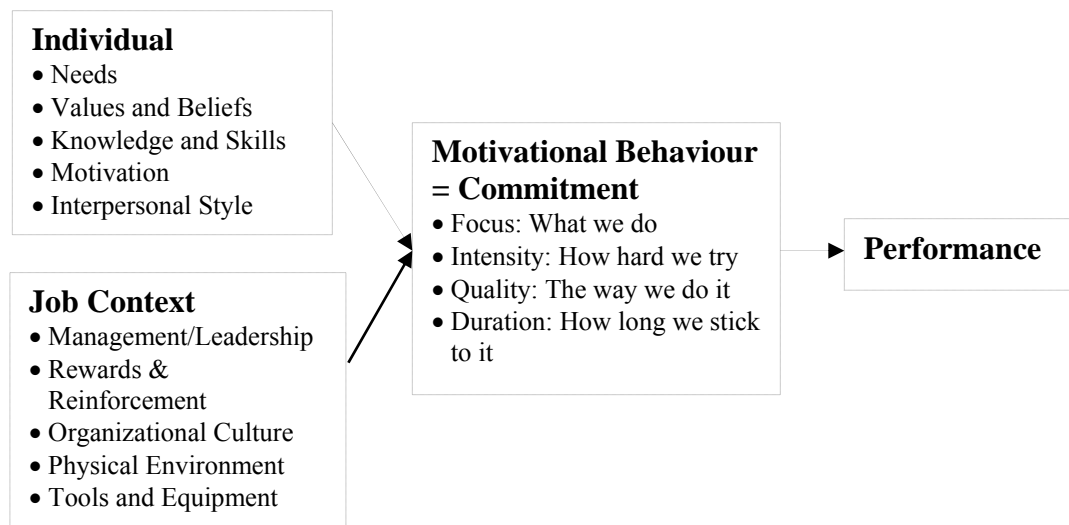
**Individual**
- Needs
- Values and Beliefs
- Knowledge and Skills
- Motivation
- Interpersonal Style

**Job Context**
- Management/Leadership
- Rewards & Reinforcement
- Organizational Culture
- Physical Environment
- Tools and Equipment

**Motivational Behaviour = Commitment**
- Focus: What we do
- Intensity: How hard we try
- Quality: The way we do it
- Duration: How long we stick to it

**Performance**